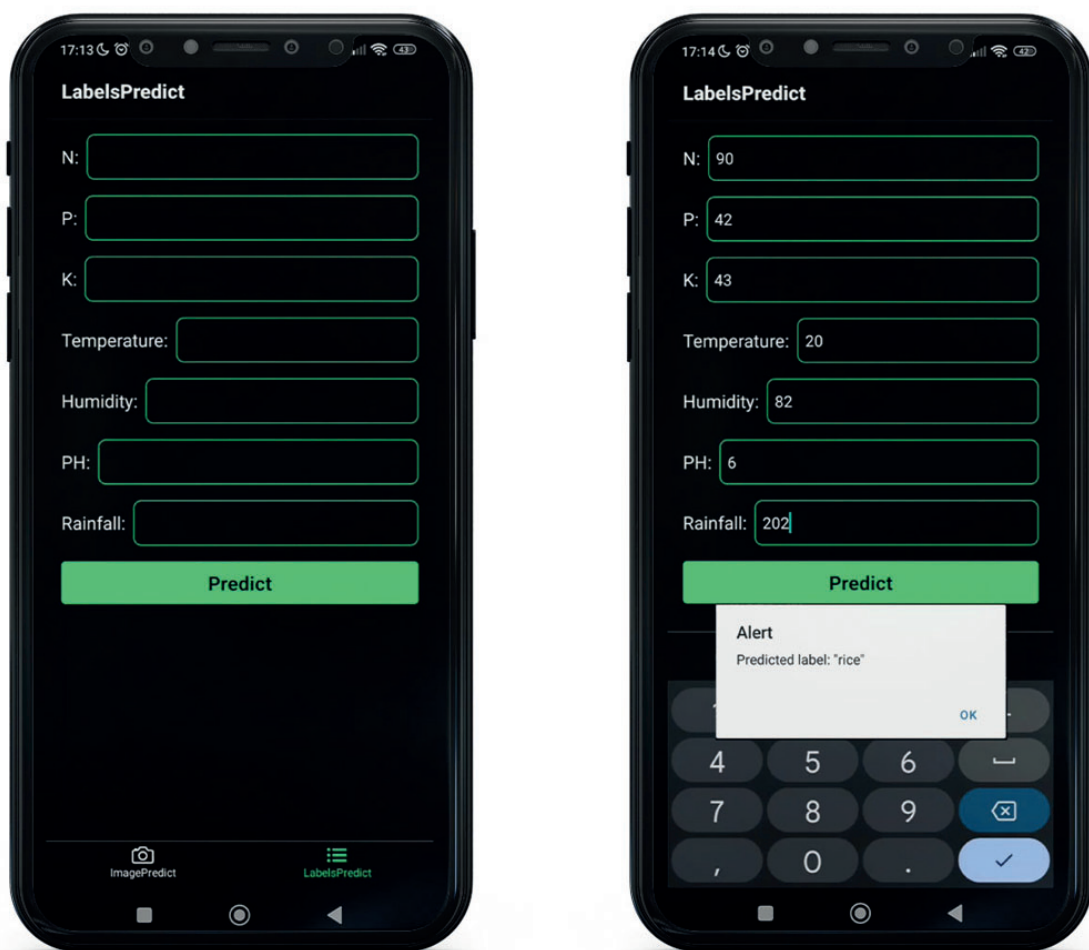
17:13 43

LabelsPredict

N:

P:

K:

Temperature:

Humidity:

PH:

Rainfall:

Predict

ImagePredict

LabelsPredict

17:14 42

LabelsPredict

N: 90

P: 42

K: 43

Temperature: 20

Humidity: 82

PH: 6

Rainfall: 202

Predict

Alert

Predicted label: "rice"

OK

4 5 6

7 8 9

, 0 .